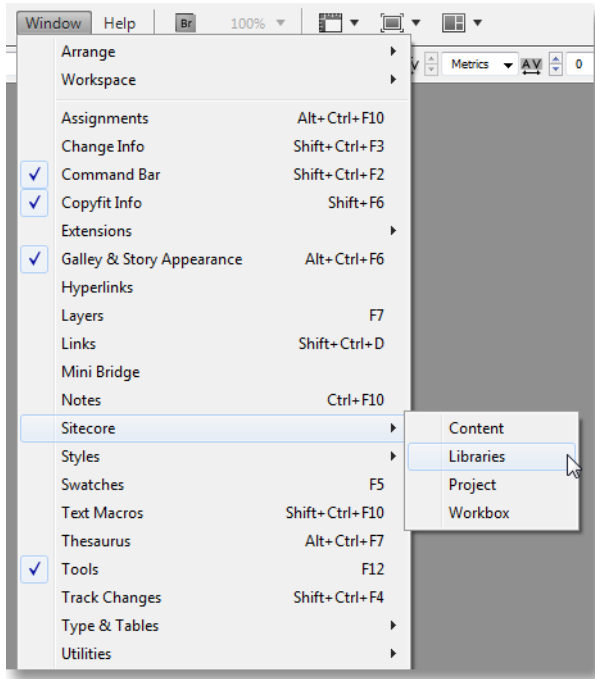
Window Help Br 100%

Metrics 0

Arrange
Workspace
Assignments Alt+Ctrl+F10
Change Info Shift+Ctrl+F3
✓ Command Bar Shift+Ctrl+F2
✓ Copyfit Info Shift+F6
Extensions
✓ Galley & Story Appearance Alt+Ctrl+F6
Hyperlinks
Layers F7
Links Shift+Ctrl+D
Mini Bridge
Notes Ctrl+F10
Sitecore
Styles
Swatches F5
Text Macros Shift+Ctrl+F10
Thesaurus Alt+Ctrl+F7
✓ Tools F12
Track Changes Shift+Ctrl+F4
Type & Tables
Utilities

Content
Libraries
Project
Workbox